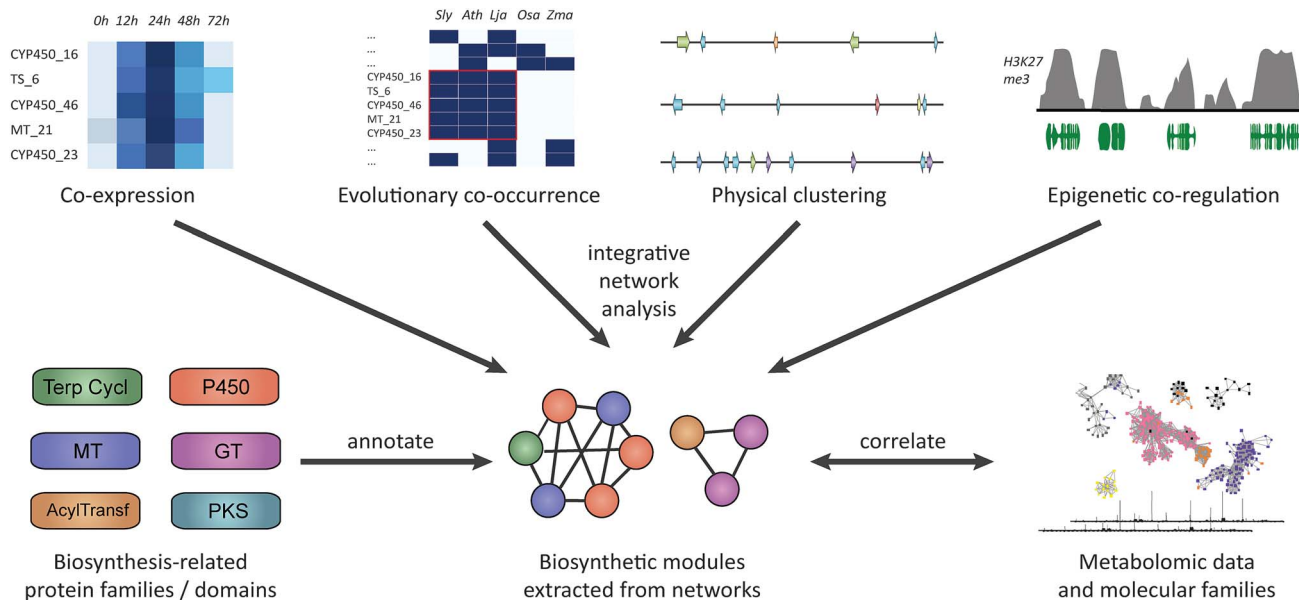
0h 12h 24h 48h 72h

CYP450_16
TS_6
CYP450_46
MT_21
CYP450_23

Co-expression

Sly Ath Lja Osa Zma

...
...
...
CYP450_16
TS_6
CYP450_46
MT_21
CYP450_23
...
...

Evolutionary co-occurrence

Physical clustering

H3K27 me3

Epigenetic co-regulation

integrative network analysis

Terp Cycl
P450
MT
GT
AcylTransf
PKS

Biosynthesis-related protein families / domains

annotate

Biosynthetic modules extracted from networks

correlate

Metabolomic data and molecular families